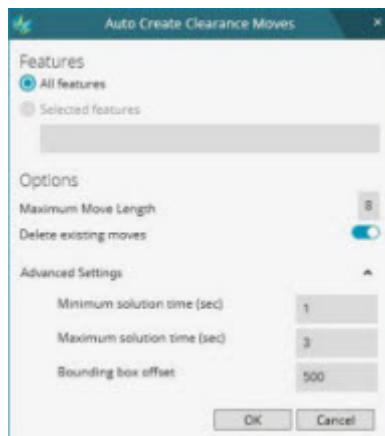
Auto Create Clearance Moves

Features
All features
Selected features

Options
Maximum Move Length 8
Delete existing moves

Advanced Settings
Minimum solution time (sec) 1
Maximum solution time (sec) 3
Bounding box offset 500

OK
Cancel